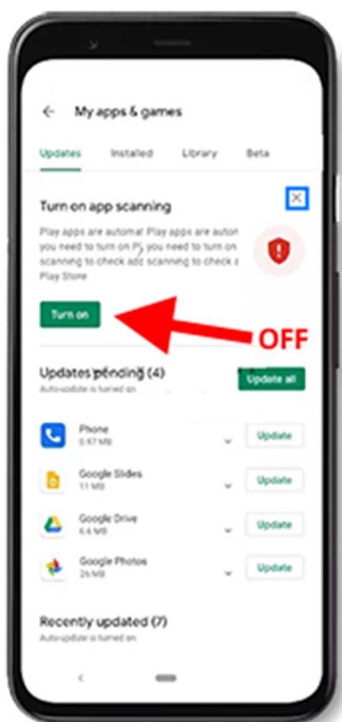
My apps & games

Updates Installed Library Beta

Turn on app scanning

Play apps are automa Play apps are autom you need to turn on P you need to turn on scanning to check apps scanning to check a Play Store

Turn on

OFF

Updates pending (4)

Auto-update is turned on

Update all

Phone
5.67 MB
Update

Google Slides
11 MB
Update

Google Drive
6.6 MB
Update

Google Photos
26 MB
Update

Recently updated (7)

Auto-update is turned on